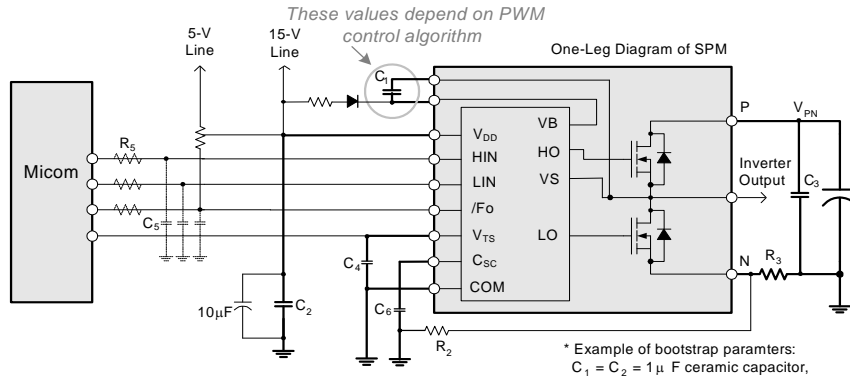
These values depend on PWM control algorithm

5-V Line

15-V Line

One-Leg Diagram of SPM

Micom

$R_5$

$C_5$

$C_1$

$V_{DD}$

HIN

LIN

/Fo

$V_{TS}$

$C_{SC}$

COM

VB

HO

VS

LO

P

$V_{PN}$

Inverter Output

$C_3$

N

$R_3$

$C_4$

$C_6$

$10\mu F$

$C_2$

$R_2$

* Example of bootstrap paramters:
$C_1 = C_2 = 1\mu$ F ceramic capacitor,